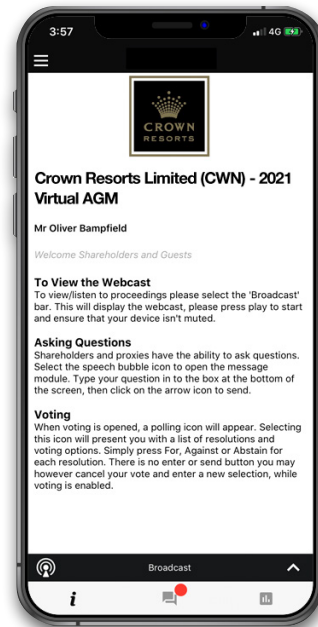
3:57

4G

CROWN
RESORTS

Crown Resorts Limited (CWN) - 2021 Virtual AGM

Mr Oliver Bampfield

Welcome Shareholders and Guests

To View the Webcast
To view/listen to proceedings please select the 'Broadcast' bar. This will display the webcast, please press play to start and ensure that your device isn't muted.

Asking Questions
Shareholders and proxies have the ability to ask questions. Select the speech bubble icon to open the message module. Type your question in to the box at the bottom of the screen, then click on the arrow icon to send.

Voting
When voting is opened, a polling icon will appear. Selecting this icon will present you with a list of resolutions and voting options. Simply press For, Against or Abstain for each resolution. There is no enter or send button you may however cancel your vote and enter a new selection, while voting is enabled.

Broadcast

i